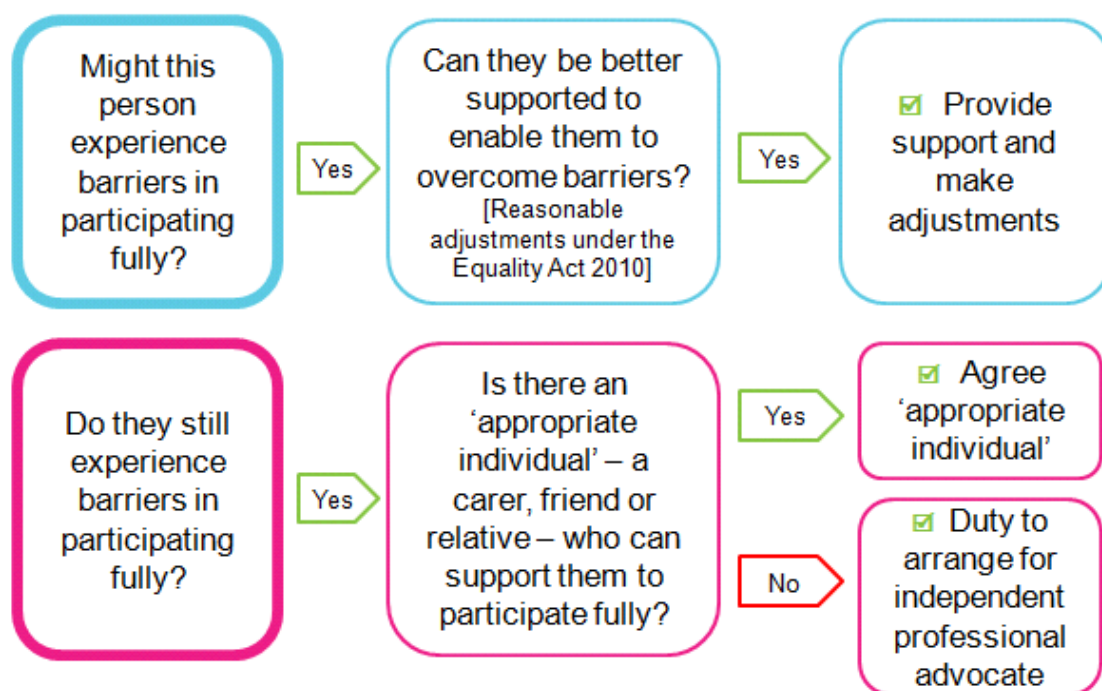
Might this person experience barriers in participating fully?

Yes

Can they be better supported to enable them to overcome barriers?
[Reasonable adjustments under the Equality Act 2010]

Yes

☑ Provide support and make adjustments

Do they still experience barriers in participating fully?

Yes

Is there an 'appropriate individual' – a carer, friend or relative – who can support them to participate fully?

Yes

☑ Agree 'appropriate individual'

No

☑ Duty to arrange for independent professional advocate